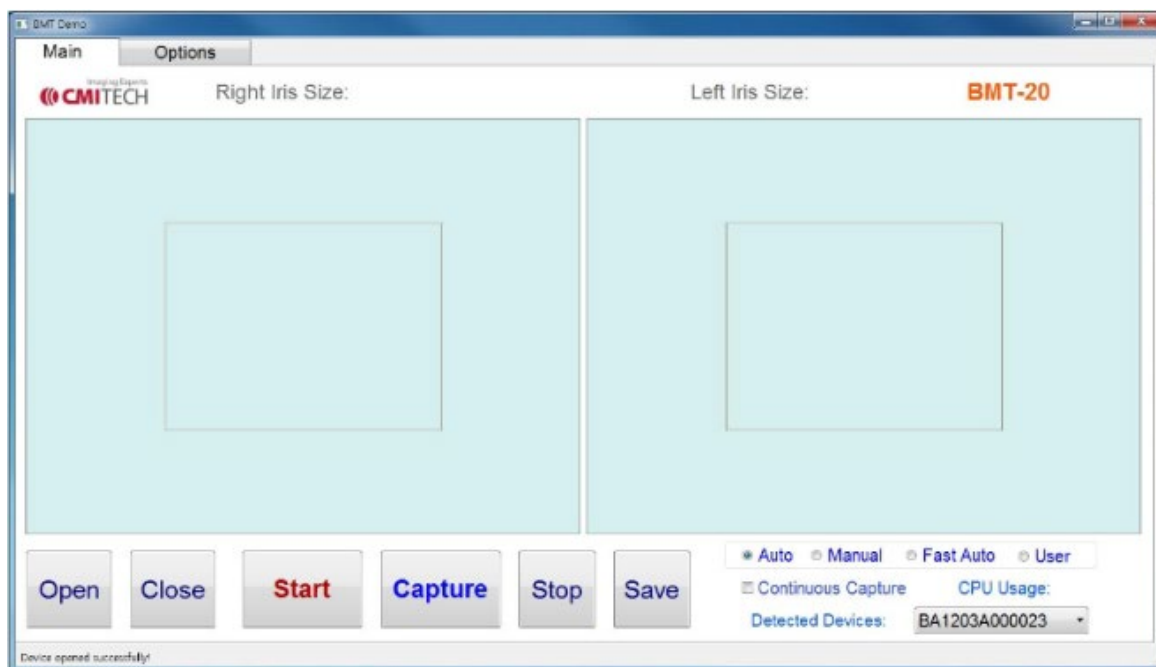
BMT Demo

Main Options

Imaging Experts
CMITECH

Right Iris Size:

Left Iris Size:

BMT-20

Auto Manual Fast Auto User

Open Close Start Capture Stop Save

Continuous Capture CPU Usage:

Detected Devices: BA1203A000023

Device opened successfully!